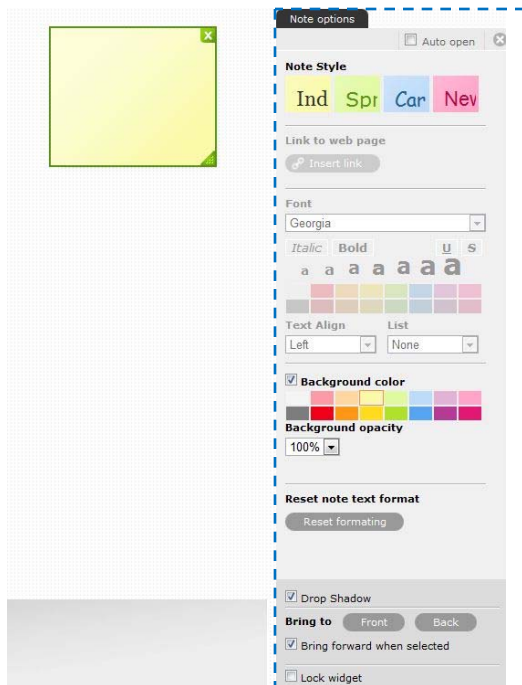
Note options

Auto open

Note Style

Ind Spr Car Nev

Link to web page

Insert link

Font

Georgia

Italic Bold U S

a a a a a a a

Text Align List

Left None

Background color

Background opacity

100%

Reset note text format

Reset formating

Drop Shadow

Bring to Front Back

Bring forward when selected

Lock widget